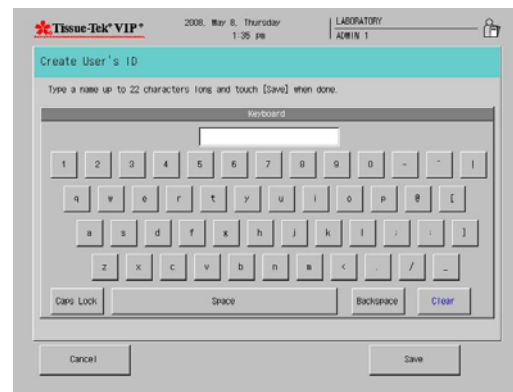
Tissue-Tek® VIP®

2008. May 8. Thursday
1:35 pm

LABORATORY
ADMIN 1

Create User's ID

Type a name up to 22 characters long and touch [Save] when done.

Keyboard

1 2 3 4 5 6 7 8 9 0 - ^ |

q w e r t y u i o p @ [

a s d f g h j k l ; : ]

z x c v b n m < . / _

Caps Lock

Space

Backspace

Clear

Cancel

Save